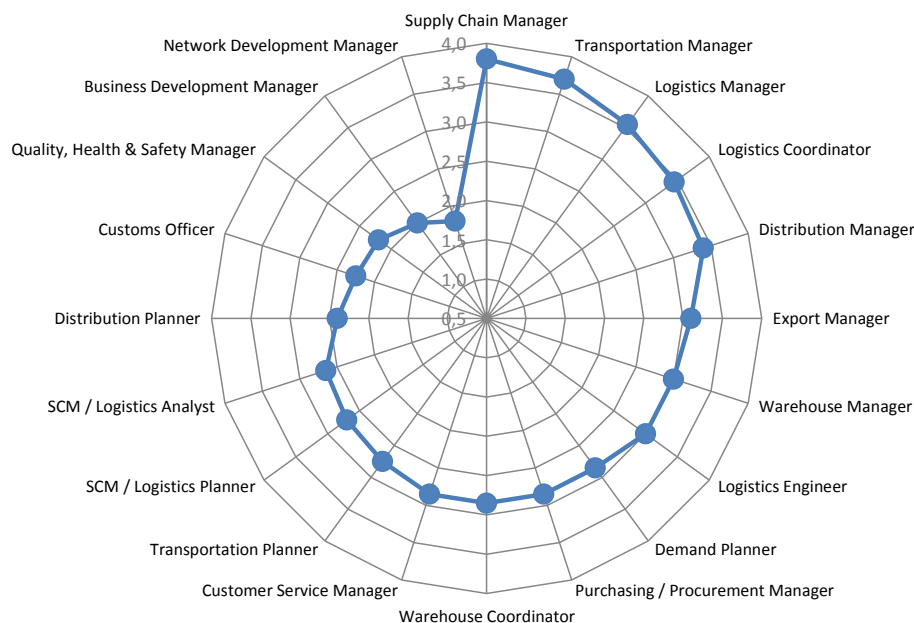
Supply Chain Manager
Transportation Manager
Logistics Manager
Logistics Coordinator
Distribution Manager
Export Manager
Warehouse Manager
Logistics Engineer
Demand Planner
Purchasing / Procurement Manager
Warehouse Coordinator
Customer Service Manager
Transportation Planner
SCM / Logistics Planner
SCM / Logistics Analyst
Distribution Planner
Customs Officer
Quality, Health & Safety Manager
Business Development Manager
Network Development Manager
4,0
3,5
3,0
2,5
2,0
1,5
1,0
0,5